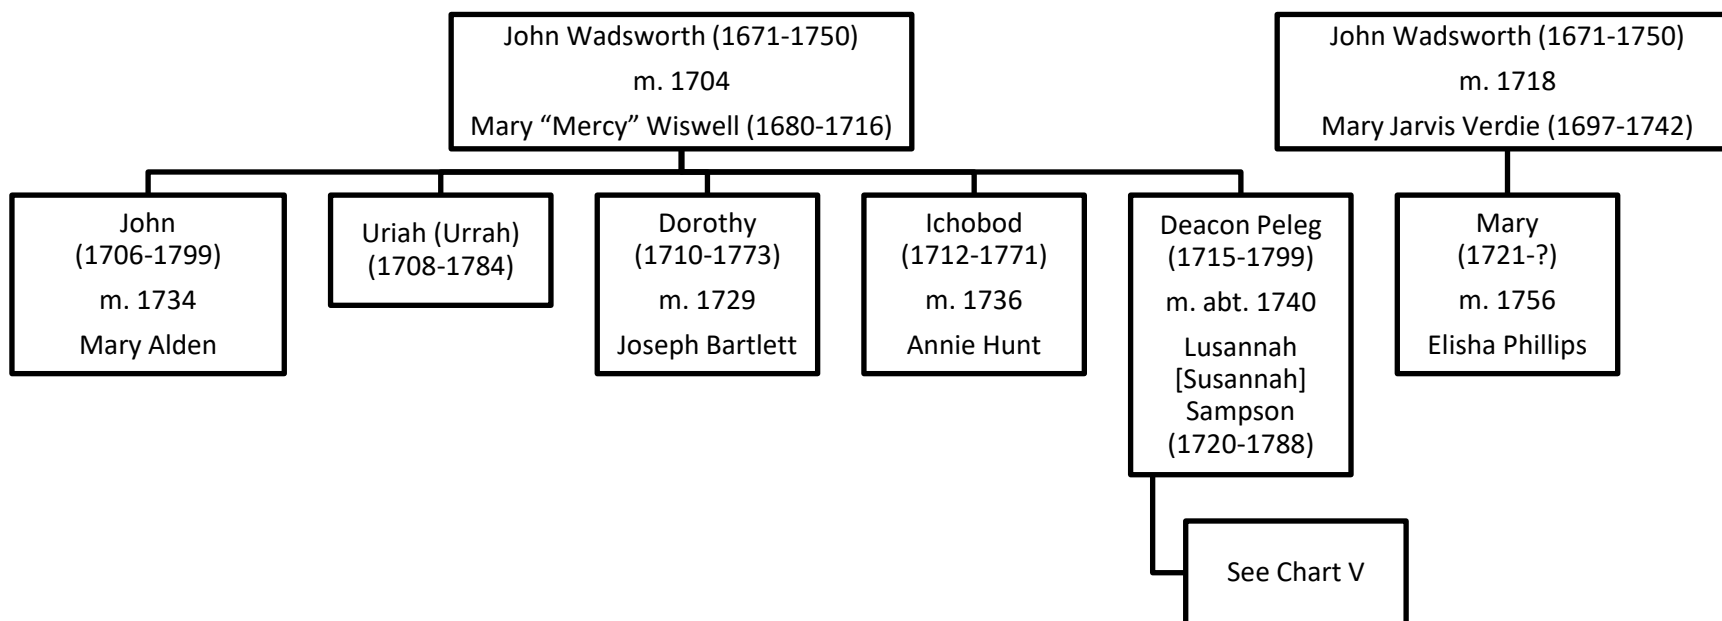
John Wadsworth (1671-1750)
m. 1704
Mary “Mercy” Wiswell (1680-1716)

John Wadsworth (1671-1750)
m. 1718
Mary Jarvis Verdie (1697-1742)

John
(1706-1799)
m. 1734
Mary Alden

Uriah (Urrah)
(1708-1784)

Dorothy
(1710-1773)
m. 1729
Joseph Bartlett

Ichobod
(1712-1771)
m. 1736
Annie Hunt

Deacon Peleg
(1715-1799)
m. abt. 1740
Lusannah
[Susannah]
Sampson
(1720-1788)

Mary
(1721-?)
m. 1756
Elisha Phillips

See Chart V